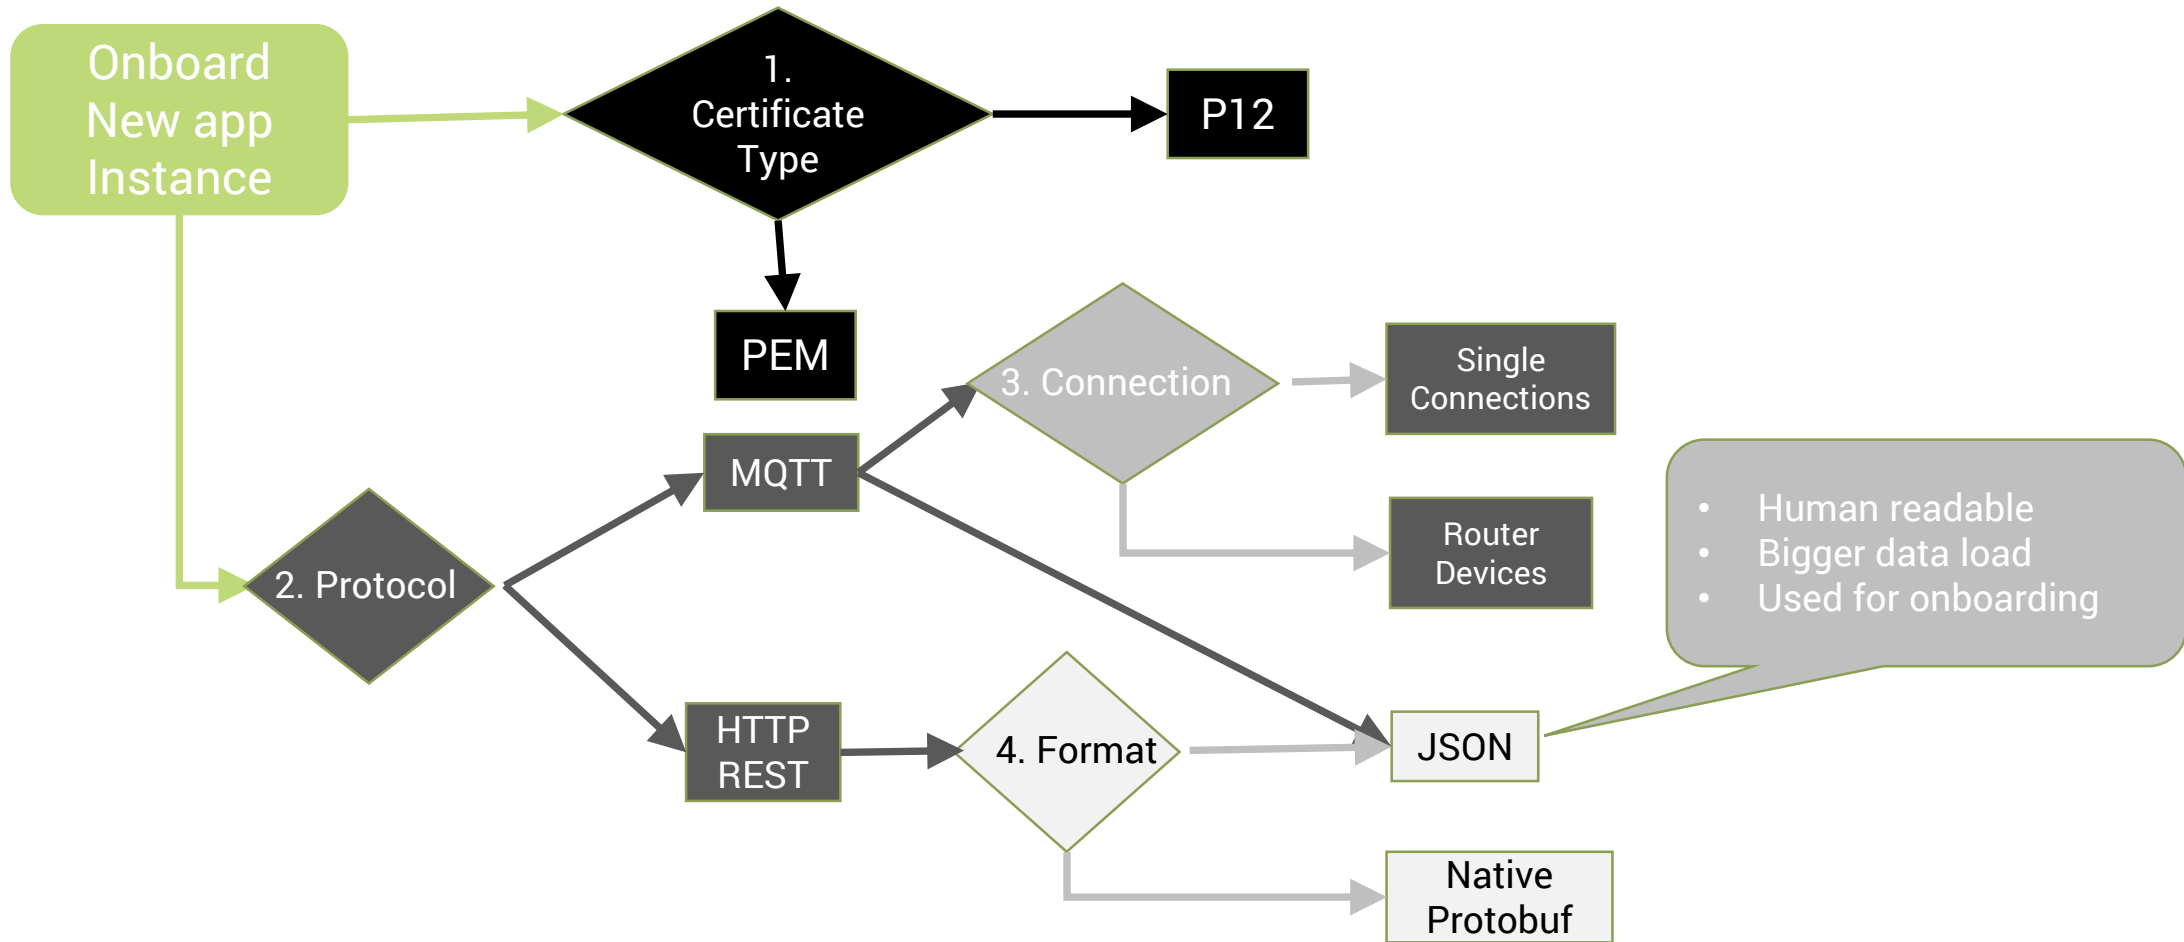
Onboard New app Instance

1. Certificate Type

P12

PEM

3. Connection

Single Connections

MQTT

Router Devices

• Human readable
• Bigger data load
• Used for onboarding

2. Protocol

HTTP REST

4. Format

JSON

Native Protobuf